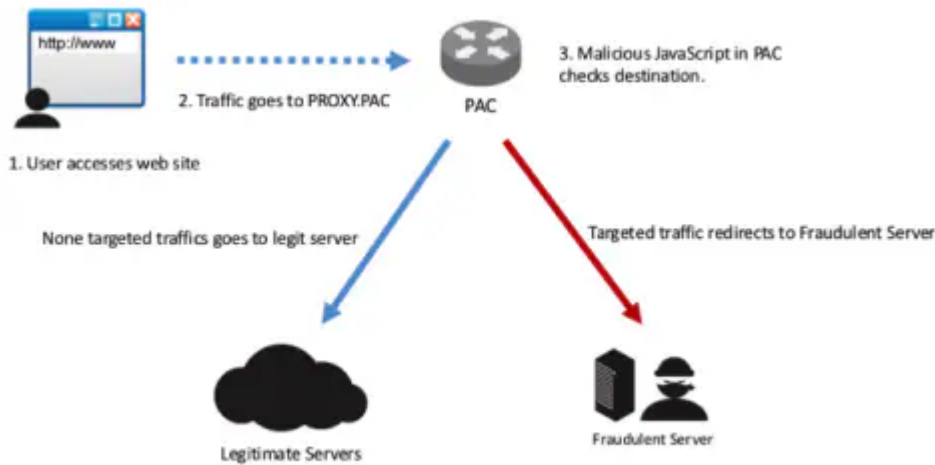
http://www

2. Traffic goes to PROXY.PAC

PAC

3. Malicious JavaScript in PAC checks destination.

1. User accesses web site

None targeted traffics goes to legit server

Targeted traffic redirects to Fraudulent Server

Legitimate Servers

Fraudulent Server